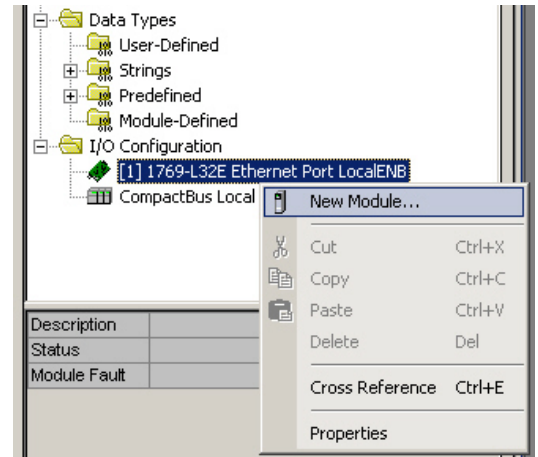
Data Types
User-Defined
Strings
Predefined
Module-Defined
I/O Configuration
[1] 1769-L32E Ethernet Port LocalENB
CompactBus Local

New Module...
Cut Ctrl+X
Copy Ctrl+C
Paste Ctrl+V
Delete Del
Cross Reference Ctrl+E
Properties

| Description | |
|---|---|
| Status | |
| Module Fault | |